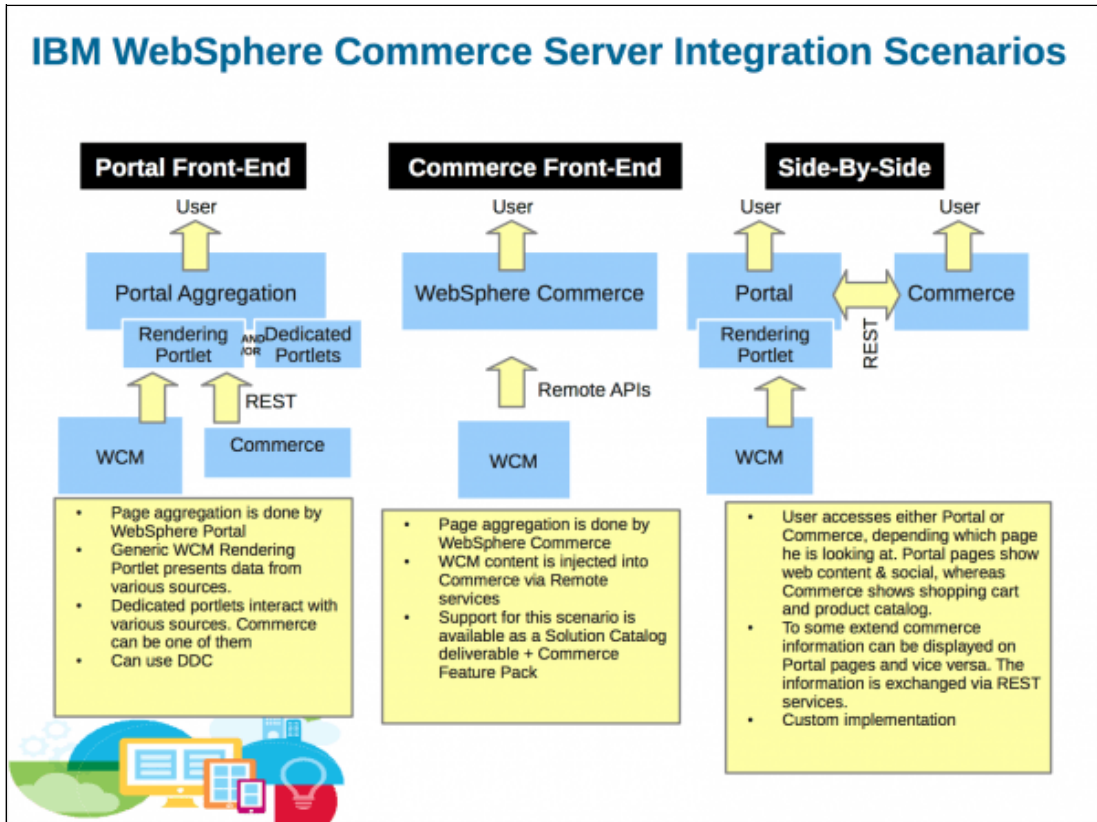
IBM WebSphere Commerce Server Integration Scenarios

Portal Front-End

User

Portal Aggregation

Rendering Portlet

AND /OR

Dedicated Portlets

REST

WCM

Commerce

- Page aggregation is done by WebSphere Portal
- Generic WCM Rendering Portlet presents data from various sources.
- Dedicated portlets interact with various sources. Commerce can be one of them
- Can use DDC

Commerce Front-End

User

WebSphere Commerce

Remote APIs

WCM

- Page aggregation is done by WebSphere Commerce
- WCM content is injected into Commerce via Remote services
- Support for this scenario is available as a Solution Catalog deliverable + Commerce Feature Pack

Side-By-Side

User

User

Portal

Commerce

Rendering Portlet

REST

WCM

- User accesses either Portal or Commerce, depending which page he is looking at. Portal pages show web content & social, whereas Commerce shows shopping cart and product catalog.
- To some extend commerce information can be displayed on Portal pages and vice versa. The information is exchanged via REST services.
- Custom implementation